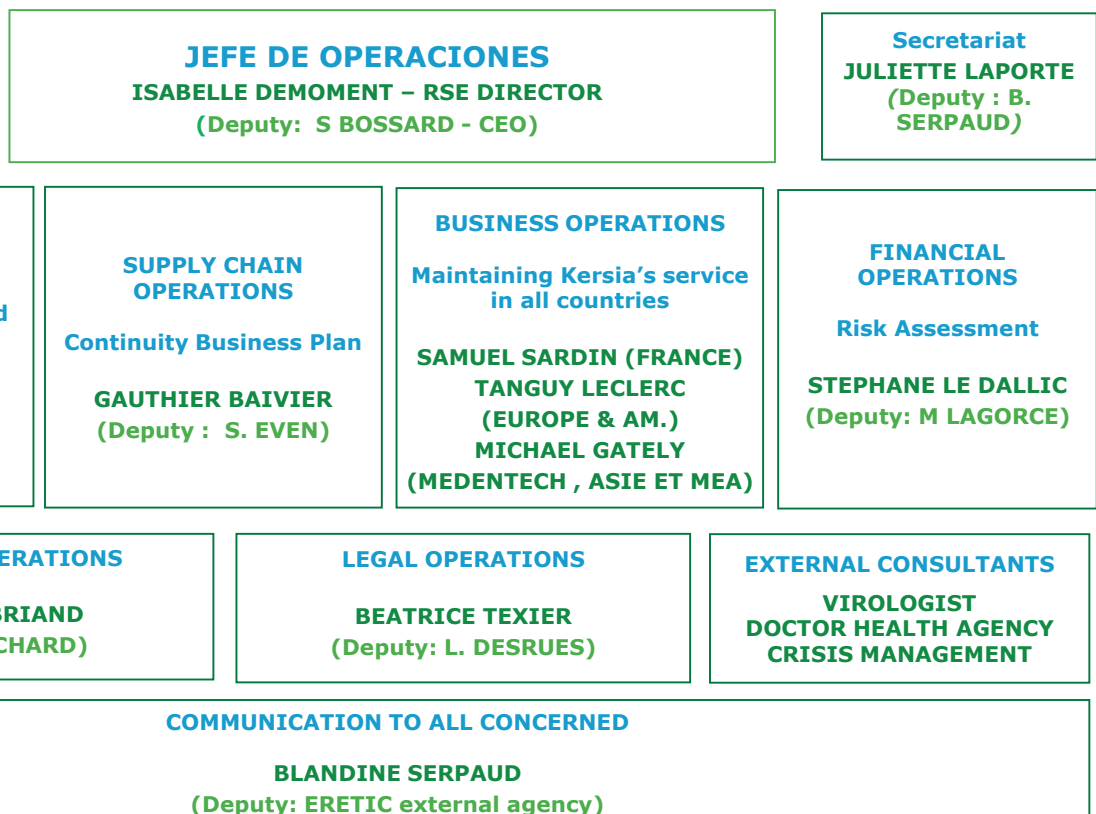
JEFE DE OPERACIONES
ISABELLE DEMOMENT – RSE DIRECTOR
(Deputy: S BOSSARD - CEO)

Secretariat
JULIETTE LAPORTE
(Deputy : B. SERPAUD)

d

SUPPLY CHAIN OPERATIONS

Continuity Business Plan

GAUTHIER BAIVIER
(Deputy : S. EVEN)

BUSINESS OPERATIONS

Maintaining Kersia's service in all countries

SAMUEL SARDIN (FRANCE)
TANGUY LECLERC (EUROPE & AM.)
MICHAEL GATELY (MEDENTECH , ASIE ET MEA)

FINANCIAL OPERATIONS

Risk Assessment

STEPHANE LE DALLIC
(Deputy: M LAGORCE)

ERATIONS

BRIAND
CHARD)

LEGAL OPERATIONS

BEATRICE TEXIER
(Deputy: L. DESRUES)

EXTERNAL CONSULTANTS

VIROLOGIST
DOCTOR HEALTH AGENCY
CRISIS MANAGEMENT

COMMUNICATION TO ALL CONCERNED

BLANDINE SERPAUD
(Deputy: ERETIC external agency)